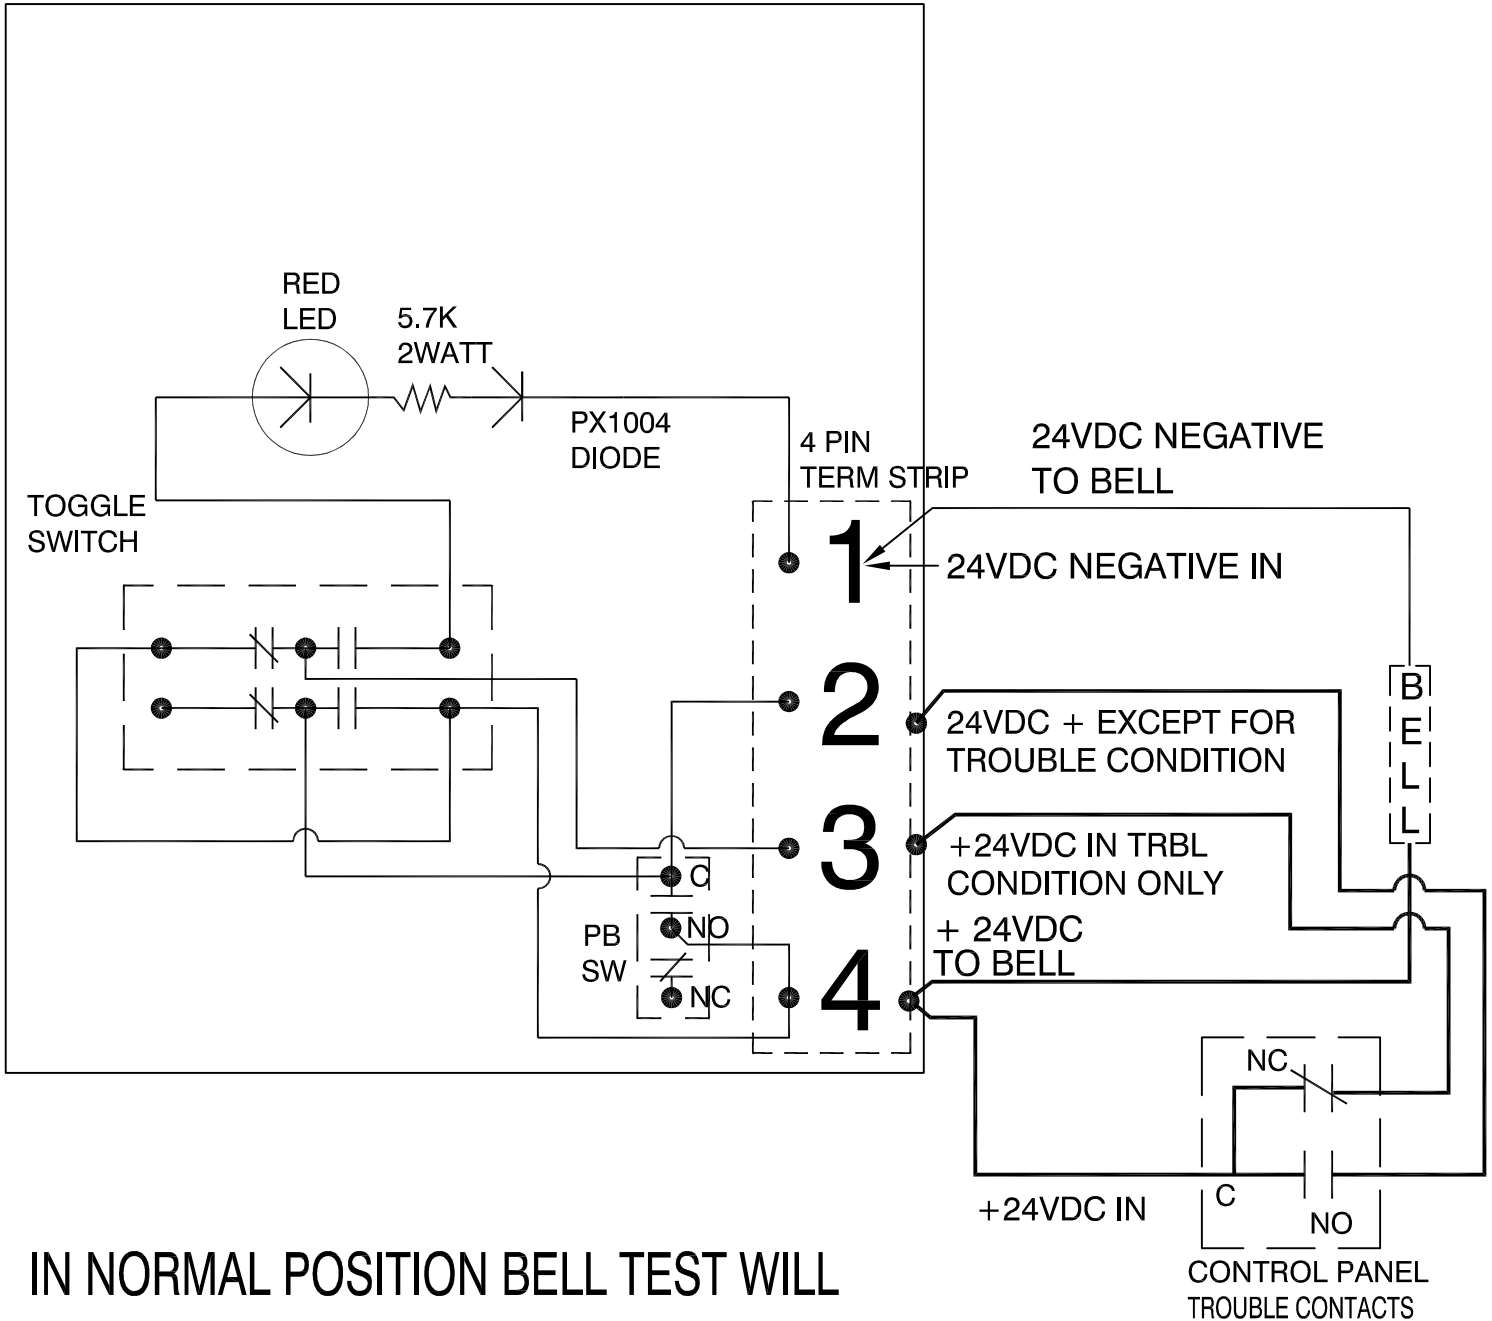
RED LED

5.7K 2WATT

PX1004 DIODE

4 PIN TERM STRIP

24VDC NEGATIVE TO BELL

TOGGLE SWITCH

1

24VDC NEGATIVE IN

2

24VDC + EXCEPT FOR TROUBLE CONDITION

B E L L

3

+24VDC IN TRBL CONDITION ONLY

C

NO

PB SW

NC

4

+ 24VDC TO BELL

NC

C

NO

+24VDC IN

IN NORMAL POSITION BELL TEST WILL

CONTROL PANEL TROUBLE CONTACTS